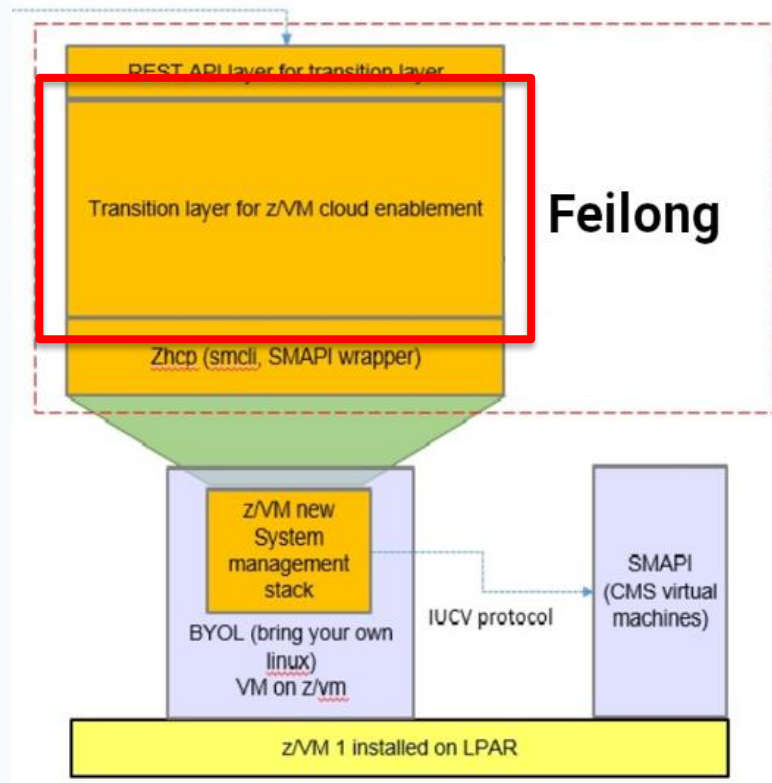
REST API layer for transition layer

Transition layer for z/VM cloud enablement

Feilong

Zhcp (smcli, SMAPI wrapper)

z/VM new System management stack

BYOL (bring your own linux) VM on z/vm

IUCV protocol

SMAPI (CMS virtual machines)

z/VM 1 installed on LPAR